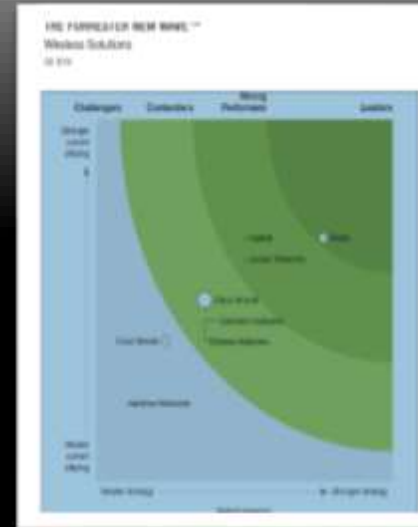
THE FORRESTER NEW WAVE™
Wireless Solutions
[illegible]

Challengers
Contenders
Strong Performers
Leaders

Stronger current offering

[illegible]
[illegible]
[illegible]
Cisco Meraki
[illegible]
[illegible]
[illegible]
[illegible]

Weaker current offering

Weaker strategy
Stronger strategy
Market presence